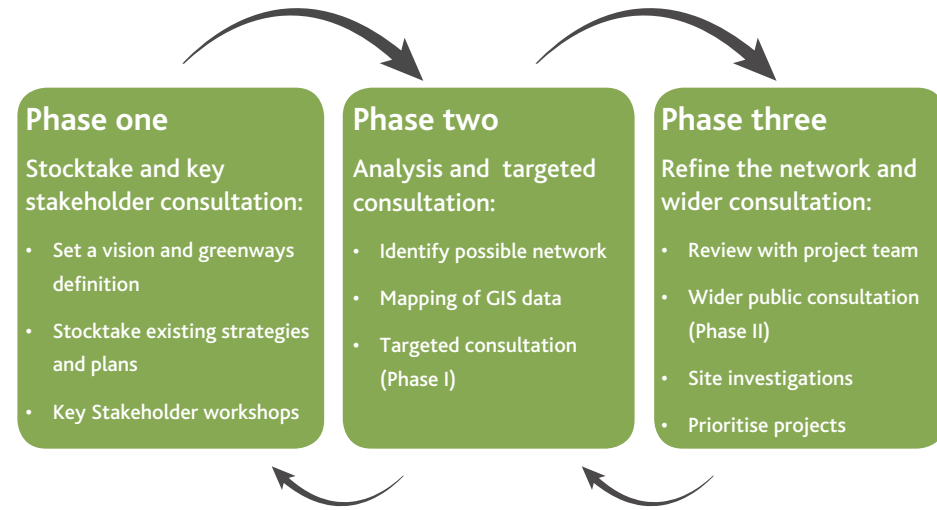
Phase one

Stocktake and key stakeholder consultation:

- Set a vision and greenways definition
- Stocktake existing strategies and plans
- Key Stakeholder workshops

Phase two

Analysis and targeted consultation:

- Identify possible network
- Mapping of GIS data
- Targeted consultation (Phase I)

Phase three

Refine the network and wider consultation:

- Review with project team
- Wider public consultation (Phase II)
- Site investigations
- Prioritise projects